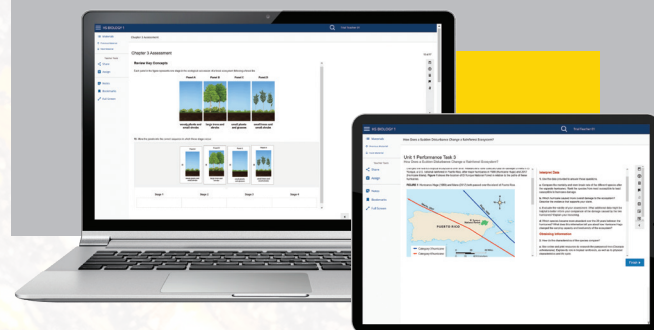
HS BIOLOGY 1

Chapter 3 Assessment

Review Key Concepts

Plant A

Plant B

Plant C

Plant D

Stage 1

Stage 2

Stage 3

Stage 4

HS BIOLOGY 1

How Does a Sudden Disturbance Change a Rainforest Ecosystem?

Unit 1 Performance Task 3

How Does a Sudden Disturbance Change a Rainforest Ecosystem?

FIGURE 1

PUERTO RICO

Category Five Hurricane

Category Four Hurricane

Analyze Data

Obtaining Information

Finish